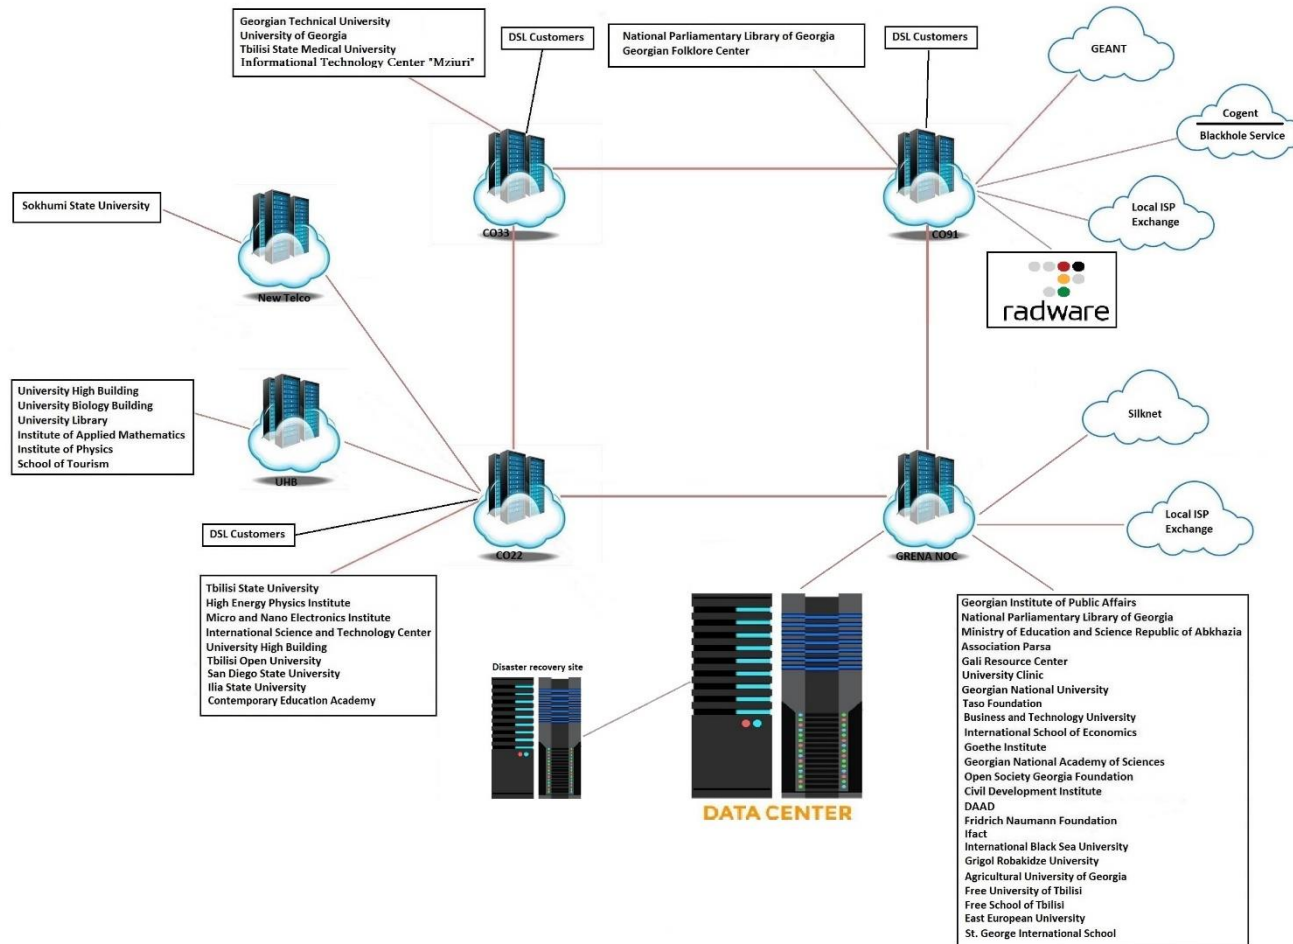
Georgian Technical University
University of Georgia
Tbilisi State Medical University
Informational Technology Center "Mziuri"

DSL Customers

National Parliamentary Library of Georgia
Georgian Folklore Center

DSL Customers

GEANT

Cogent

Blackhole Service

Local ISP Exchange

radware

CO33

CO91

Sokhumi State University

New Telco

University High Building
University Biology Building
University Library
Institute of Applied Mathematics
Institute of Physics
School of Tourism

UHB

Silknet

Local ISP Exchange

DSL Customers

CO22

GRENA NOC

Tbilisi State University
High Energy Physics Institute
Micro and Nano Electronics Institute
International Science and Technology Center
University High Building
Tbilisi Open University
San Diego State University
Ilia State University
Contemporary Education Academy

Disaster recovery site

DATA CENTER

Georgian Institute of Public Affairs
National Parliamentary Library of Georgia
Ministry of Education and Science Republic of Abkhazia
Association Parsa
Gali Resource Center
University Clinic
Georgian National University
Taso Foundation
Business and Technology University
International School of Economics
Goethe Institute
Georgian National Academy of Sciences
Open Society Georgia Foundation
Civil Development Institute
DAAD
Fridrich Naumann Foundation
Ifact
International Black Sea University
Grigol Robakidze University
Agricultural University of Georgia
Free University of Tbilisi
Free School of Tbilisi
East European University
St. George International School